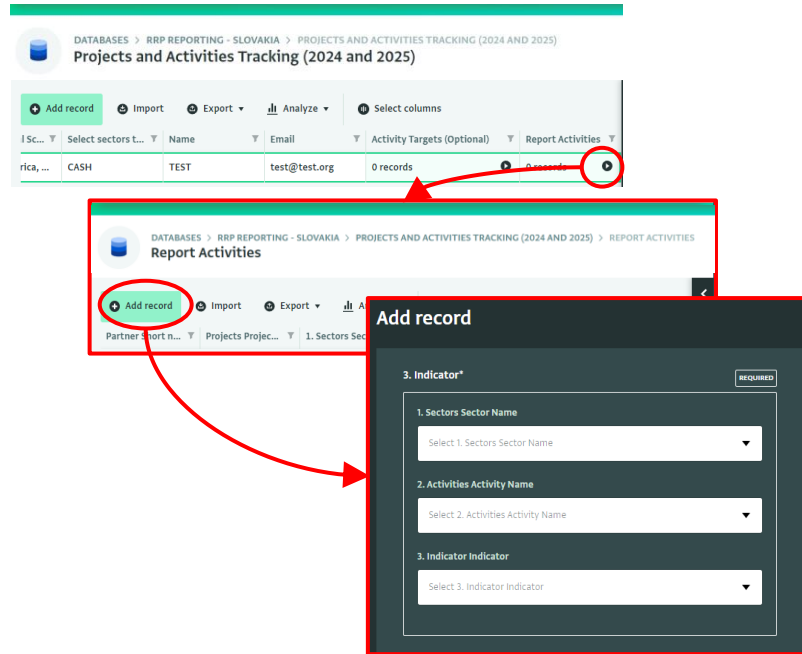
DATABASES > RRP REPORTING - SLOVAKIA > PROJECTS AND ACTIVITIES TRACKING (2024 AND 2025)
Projects and Activities Tracking (2024 and 2025)

Add record Import Export Analyze Select columns

| l Sc... | Select sectors t... | Name | Email | Activity Targets (Optional) | Report Activities |
|---|---|---|---|---|---|
| rica, ... | CASH | TEST | test@test.org | 0 records | 0 records |

DATABASES > RRP REPORTING - SLOVAKIA > PROJECTS AND ACTIVITIES TRACKING (2024 AND 2025) > REPORT ACTIVITIES
Report Activities

Add record Import Export A

Partner Short n... Projects Projec... 1. Sectors Sec

Add record

3. Indicator* REQUIRED

1. Sectors Sector Name
Select 1. Sectors Sector Name

2. Activities Activity Name
Select 2. Activities Activity Name

3. Indicator Indicator
Select 3. Indicator Indicator